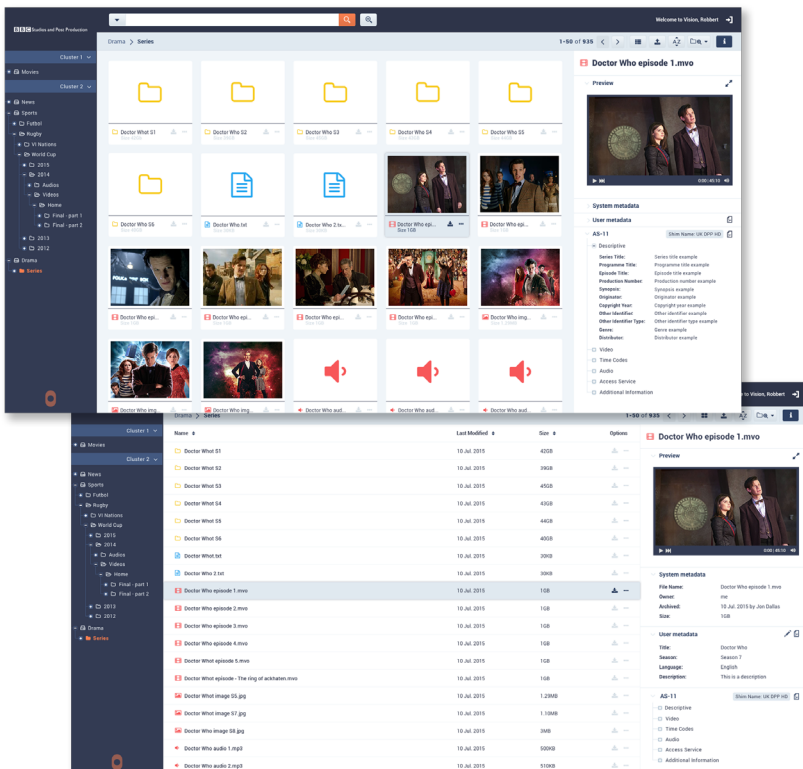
BBC Studios and Post Production

Welcome to Vision, Robbert

Drama > Series

1–50 of 935

Cluster 1
Movies
Cluster 2
News
Sports
Futbol
Rugby
VI Nations
World Cup
2015
2014
Audios
Videos
Home
Final - part 1
Final - part 2
2013
2012
Drama
Series

Doctor Whot S1
Doctor Who S2
Doctor Whot S3
Doctor Who S4
Doctor Whot S5
Doctor Who S6
Doctor Whot.txt
Doctor Who 2.tx...
Doctor Who epi...
Size 1GB
Doctor Who epi...
Doctor Who epi...
Doctor Who epi...
Doctor Who epi...
Doctor Who img...
Doctor Who img...
Doctor Who img...
Doctor Who aud...
Doctor Who aud...
Doctor Who aud...

Doctor Who episode 1.mvo
Preview
0:00 / 45:10
System metadata
User metadata
AS-11
Shim Name: UK DPP HD
Descriptive
Series Title: Series title example
Programme Title: Programme title example
Episode Title: Episode title example
Production Number: Production number example
Synopsis: Synopsis example
Originator: Originator example
Copyright Year: Copyright year example
Other Identifier: Other identifier example
Other Identifier Type: Other identifier type example
Genre: Genre example
Distributor: Distributor example
Video
Time Codes
Audio
Access Service
Additional Information

Drama > Series
1–50 of 935
Welcome to Vision, Robbert

| Name | Last Modified | Size | Options |
|---|---|---|---|
| Doctor Whot S1 | 10 Jul. 2015 | 42GB | |
| Doctor Whot S2 | 10 Jul. 2015 | 39GB | |
| Doctor Whot S3 | 10 Jul. 2015 | 45GB | |
| Doctor Whot S4 | 10 Jul. 2015 | 44GB | |
| Doctor Whot S5 | 10 Jul. 2015 | 43GB | |
| Doctor Whot S6 | 10 Jul. 2015 | 40GB | |
| Doctor Whot.txt | 10 Jul. 2015 | 30KB | |
| Doctor Who 2.txt | 10 Jul. 2015 | 30KB | |
| Doctor Who episode 1.mvo | 10 Jul. 2015 | 1GB | |
| Doctor Whot episode 2.mvo | 10 Jul. 2015 | 1GB | |
| Doctor Whot episode 3.mvo | 10 Jul. 2015 | 1GB | |
| Doctor Whot episode 4.mvo | 10 Jul. 2015 | 1GB | |
| Doctor Whot episode 5.mvo | 10 Jul. 2015 | 1GB | |
| Doctor Whot episode - The ring of ackhaten.mvo | 10 Jul. 2015 | 1GB | |
| Doctor Whot image S5.jpg | 10 Jul. 2015 | 1.29MB | |
| Doctor Whot image S7.jpg | 10 Jul. 2015 | 1.10MB | |
| Doctor Who image S8.jpg | 10 Jul. 2015 | 3MB | |
| Doctor Who audio 1.mp3 | 10 Jul. 2015 | 500KB | |
| Doctor Who audio 2.mp3 | 10 Jul. 2015 | 510KB | |

Doctor Who episode 1.mvo
Preview
0:00 / 45:10
System metadata
File Name: Doctor Who episode 1.mvo
Owner: me
Archived: 10 Jul. 2015 by Jon Dallas
Size: 1GB
User metadata
Title: Doctor Who
Season: Season 7
Language: English
Description: This is a description
AS-11
Shim Name: UK DPP HD
Descriptive
Video
Time Codes
Audio
Access Service
Additional Information